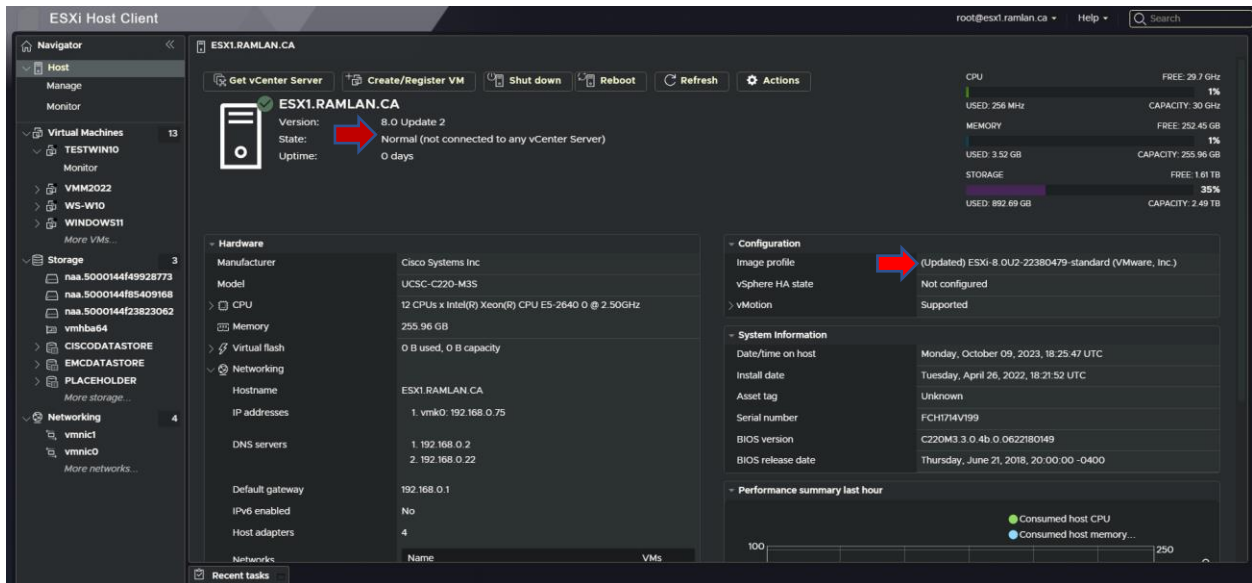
ESXi Host Client

root@esx1.ramlan.ca ▾ Help ▾ Search

Navigator

Host
Manage
Monitor

Virtual Machines 13
TESTWIN10
Monitor
VMM2022
WS-W10
WINDOWS11
More VMs...

Storage 3
naa.5000144f49928773
naa.5000144f85409168
naa.5000144f23823062
vmhba64
CISCODATASTORE
EMCDATASTORE
PLACEHOLDER
More storage...

Networking 4
vmnic1
vmnic0
More networks...

ESX1.RAMLAN.CA

Get vCenter Server | Create/Register VM | Shut down | Reboot | Refresh | Actions

ESX1.RAMLAN.CA
Version: 8.0 Update 2
State: Normal (not connected to any vCenter Server)
Uptime: 0 days

CPU FREE: 29.7 GHz
1%
USED: 256 MHz CAPACITY: 30 GHz
MEMORY FREE: 252.45 GB
1%
USED: 3.52 GB CAPACITY: 255.96 GB
STORAGE FREE: 1.61 TB
35%
USED: 892.69 GB CAPACITY: 2.49 TB

Hardware

| | |
|---|---|
| Manufacturer | Cisco Systems Inc |
| Model | UCSC-C220-M3S |
| CPU | 12 CPUs x Intel(R) Xeon(R) CPU E5-2640 0 @ 2.50GHz |
| Memory | 255.96 GB |
| Virtual flash | 0 B used, 0 B capacity |
| Networking | |
| Hostname | ESX1.RAMLAN.CA |
| IP addresses | 1. vmk0: 192.168.0.75 |
| DNS servers | 1. 192.168.0.2 2. 192.168.0.22 |
| Default gateway | 192.168.0.1 |
| IPv6 enabled | No |
| Host adapters | 4 |
| Networks | Name VMs |

Configuration

| | |
|---|---|
| Image profile | (Updated) ESXi-8.0U2-22380479-standard (VMware, Inc.) |
| vSphere HA state | Not configured |
| vMotion | Supported |

System Information

| | |
|---|---|
| Date/time on host | Monday, October 09, 2023, 18:25:47 UTC |
| Install date | Tuesday, April 26, 2022, 18:21:52 UTC |
| Asset tag | Unknown |
| Serial number | FCH1714V199 |
| BIOS version | C220M3.3.0.4b.0.0622180149 |
| BIOS release date | Thursday, June 21, 2018, 20:00:00 -0400 |

Performance summary last hour

Consumed host CPU
Consumed host memory...
100
250

Recent tasks